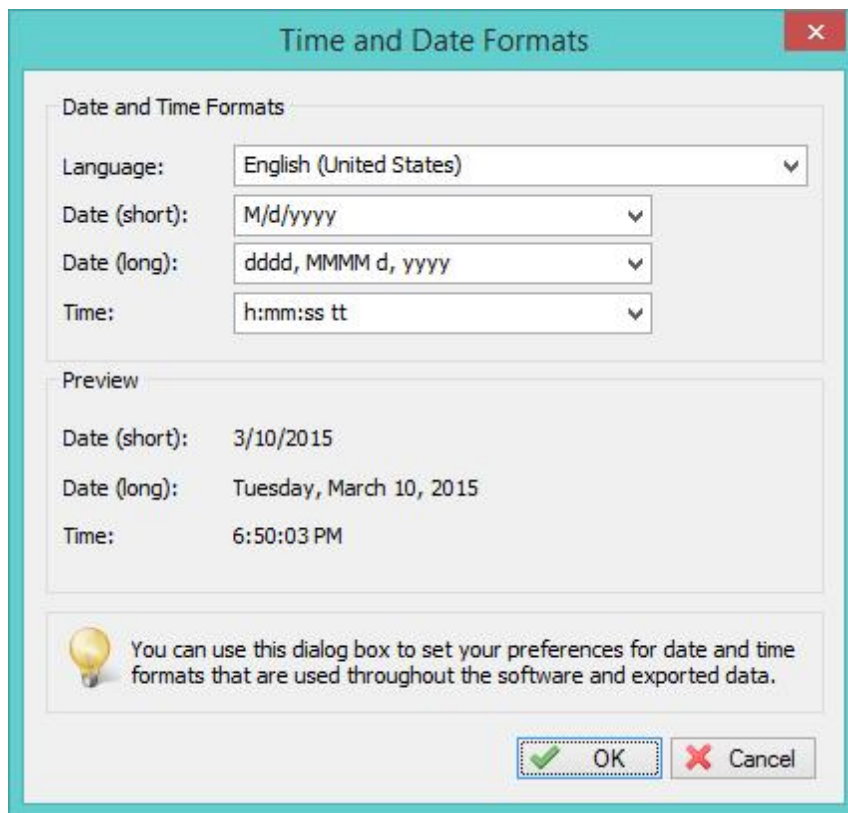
Time and Date Formats

Date and Time Formats

Language: English (United States)

Date (short): M/d/yyyy

Date (long): dddd, MMMM d, yyyy

Time: h:mm:ss tt

Preview

Date (short): 3/10/2015

Date (long): Tuesday, March 10, 2015

Time: 6:50:03 PM

You can use this dialog box to set your preferences for date and time formats that are used throughout the software and exported data.

OK

Cancel